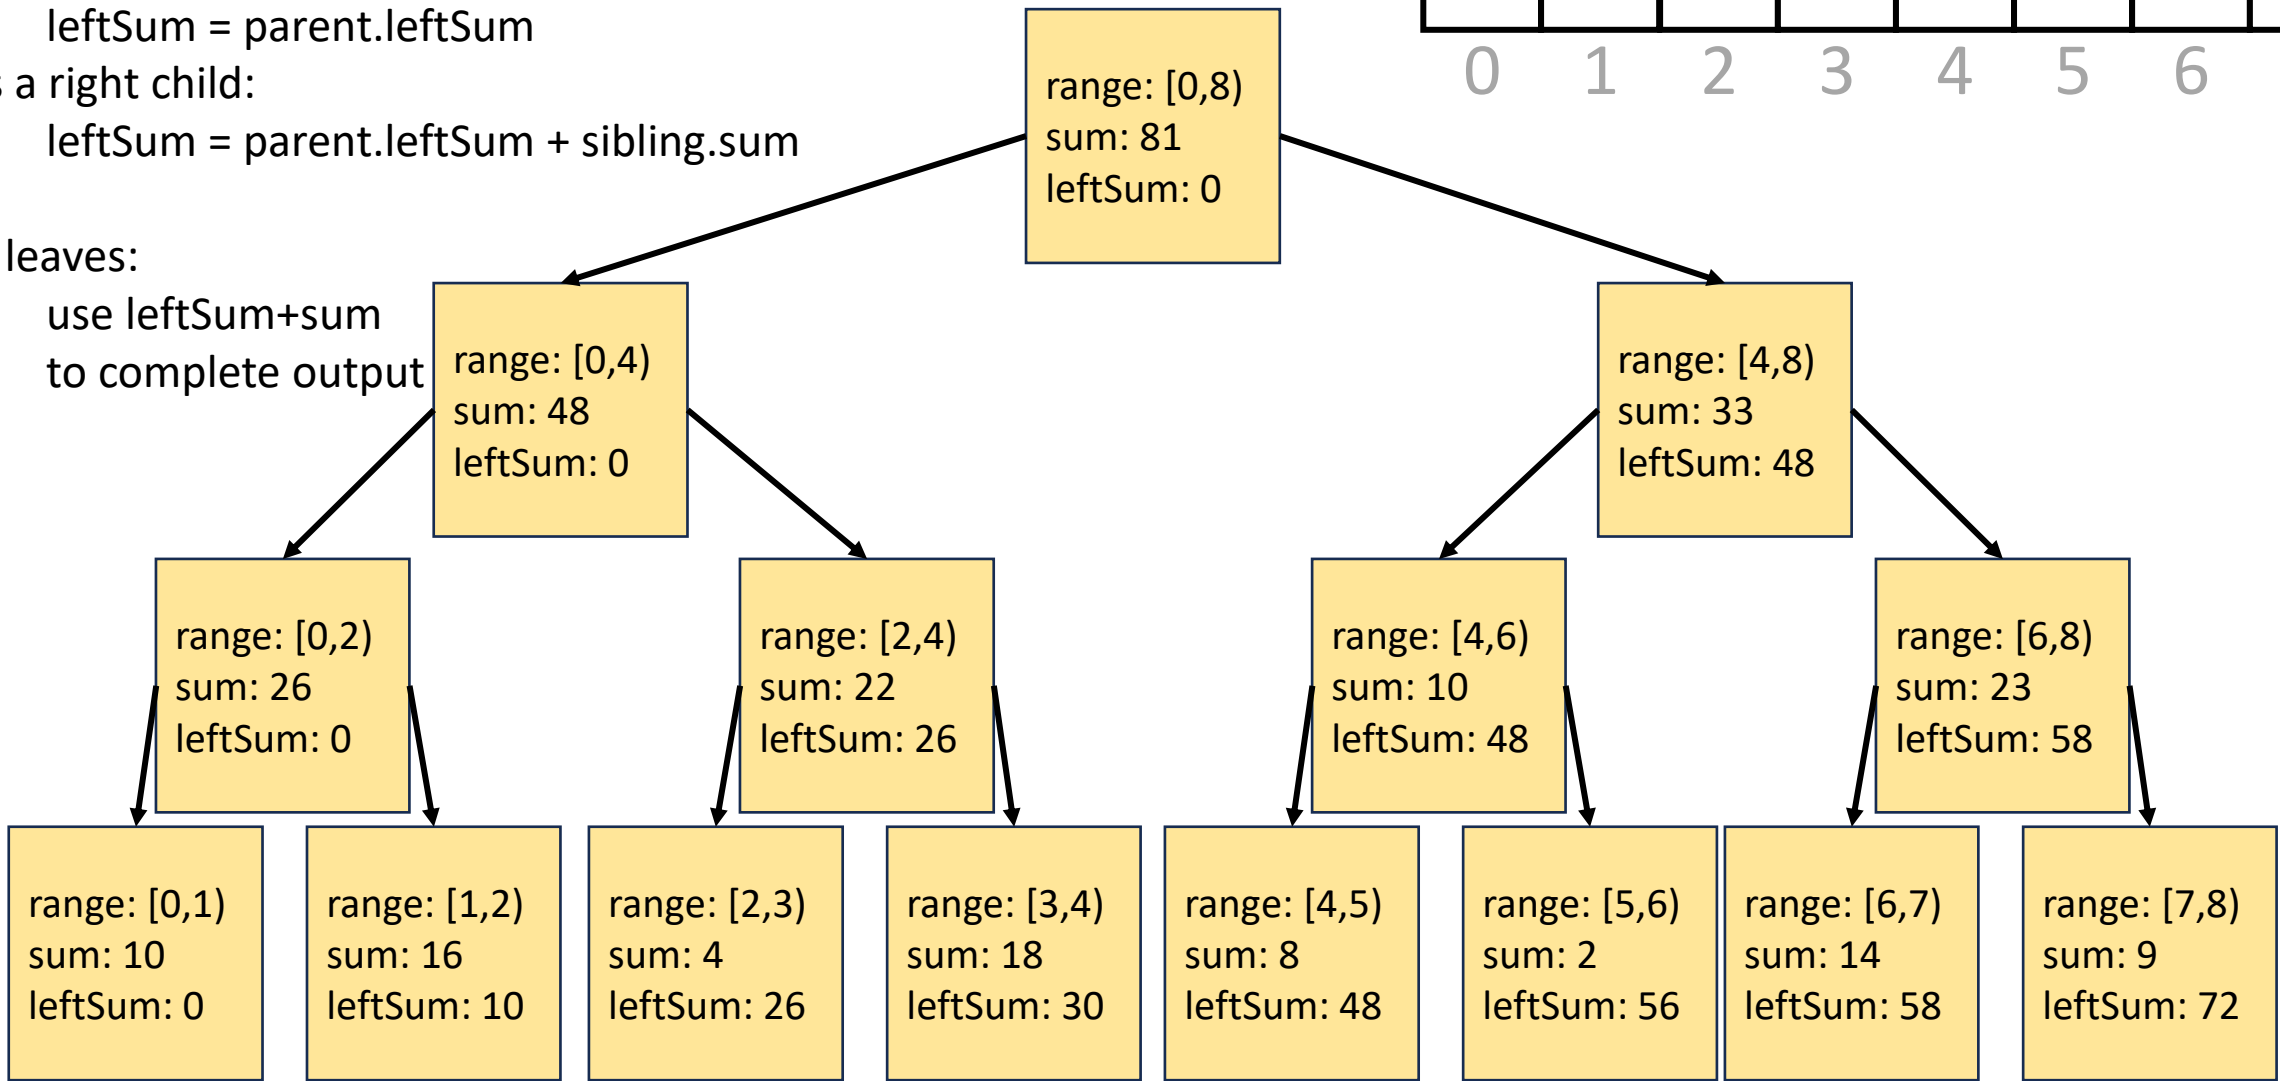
leftSum = parent.leftSum
a right child:
leftSum = parent.leftSum + sibling.sum

leaves:
use leftSum+sum
to complete output

0 1 2 3 4 5 6

range: [0,8)
sum: 81
leftSum: 0

range: [0,4)
sum: 48
leftSum: 0

range: [4,8)
sum: 33
leftSum: 48

range: [0,2)
sum: 26
leftSum: 0

range: [2,4)
sum: 22
leftSum: 26

range: [4,6)
sum: 10
leftSum: 48

range: [6,8)
sum: 23
leftSum: 58

range: [0,1)
sum: 10
leftSum: 0

range: [1,2)
sum: 16
leftSum: 10

range: [2,3)
sum: 4
leftSum: 26

range: [3,4)
sum: 18
leftSum: 30

range: [4,5)
sum: 8
leftSum: 48

range: [5,6)
sum: 2
leftSum: 56

range: [6,7)
sum: 14
leftSum: 58

range: [7,8)
sum: 9
leftSum: 72